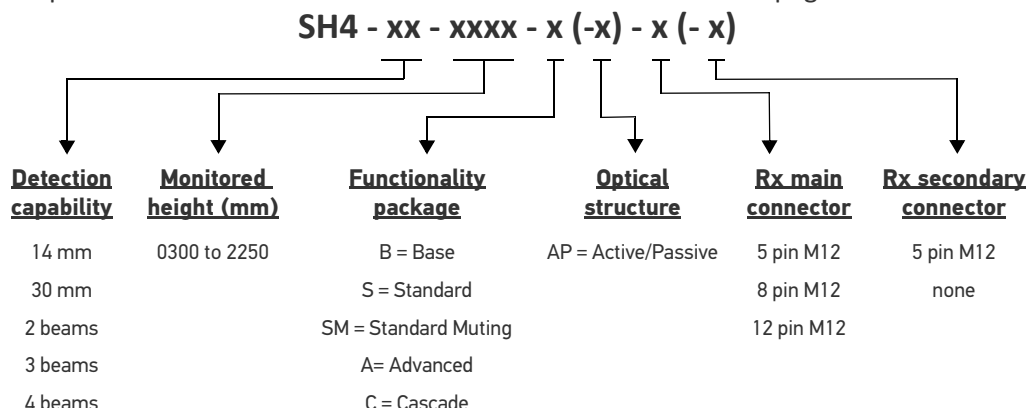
SH4 - xx - xxxx - x (-x) - x (- x)

Detection capability
14 mm
30 mm
2 beams
3 beams
4 beams

Monitored height (mm)
0300 to 2250

Functionality package
B = Base
S = Standard
SM = Standard Muting
A= Advanced
C = Cascade

Optical structure
AP = Active/Passive

Rx main connector
5 pin M12
8 pin M12
12 pin M12

Rx secondary connector
5 pin M12
none